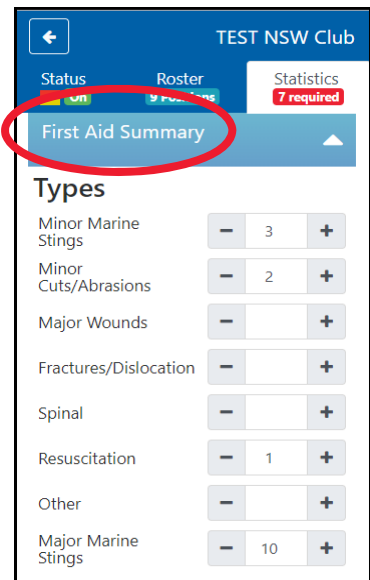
TEST NSW Club

Status
On

Roster
9 Positions

Statistics
7 required

First Aid Summary

Types

Minor Marine Stings − 3 +

Minor Cuts/Abrasions − 2 +

Major Wounds − +

Fractures/Dislocation − +

Spinal − +

Resuscitation − 1 +

Other − +

Major Marine Stings − 10 +